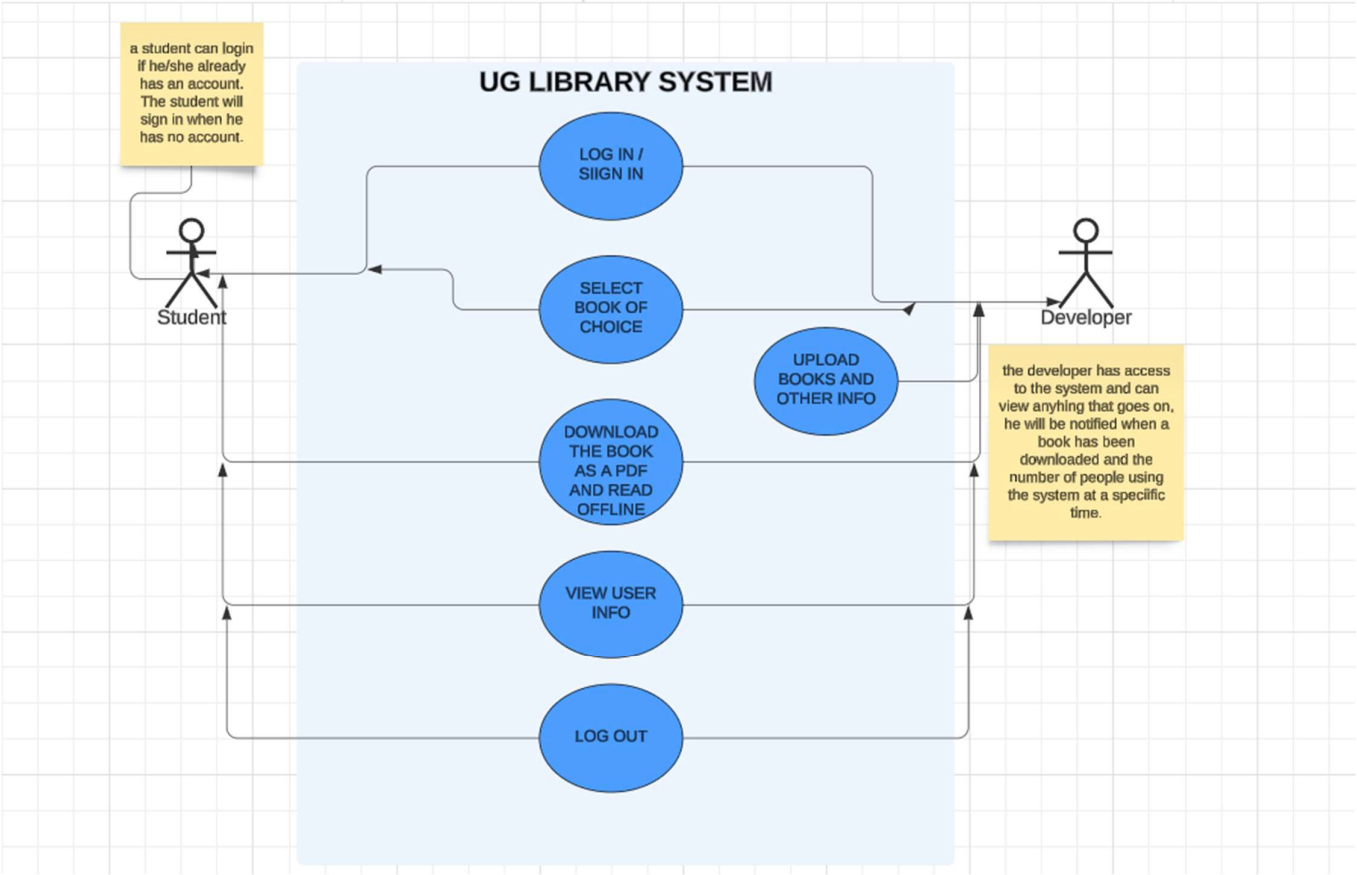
a student can login if he/she already has an account. The student will sign in when he has no account.

UG LIBRARY SYSTEM

LOG IN / SIIGN IN

SELECT BOOK OF CHOICE

UPLOAD BOOKS AND OTHER INFO

DOWNLOAD THE BOOK AS A PDF AND READ OFFLINE

VIEW USER INFO

LOG OUT

Student

Developer

the developer has access to the system and can view anyhing that goes on, he will be notified when a book has been downloaded and the number of people using the system at a specific time.